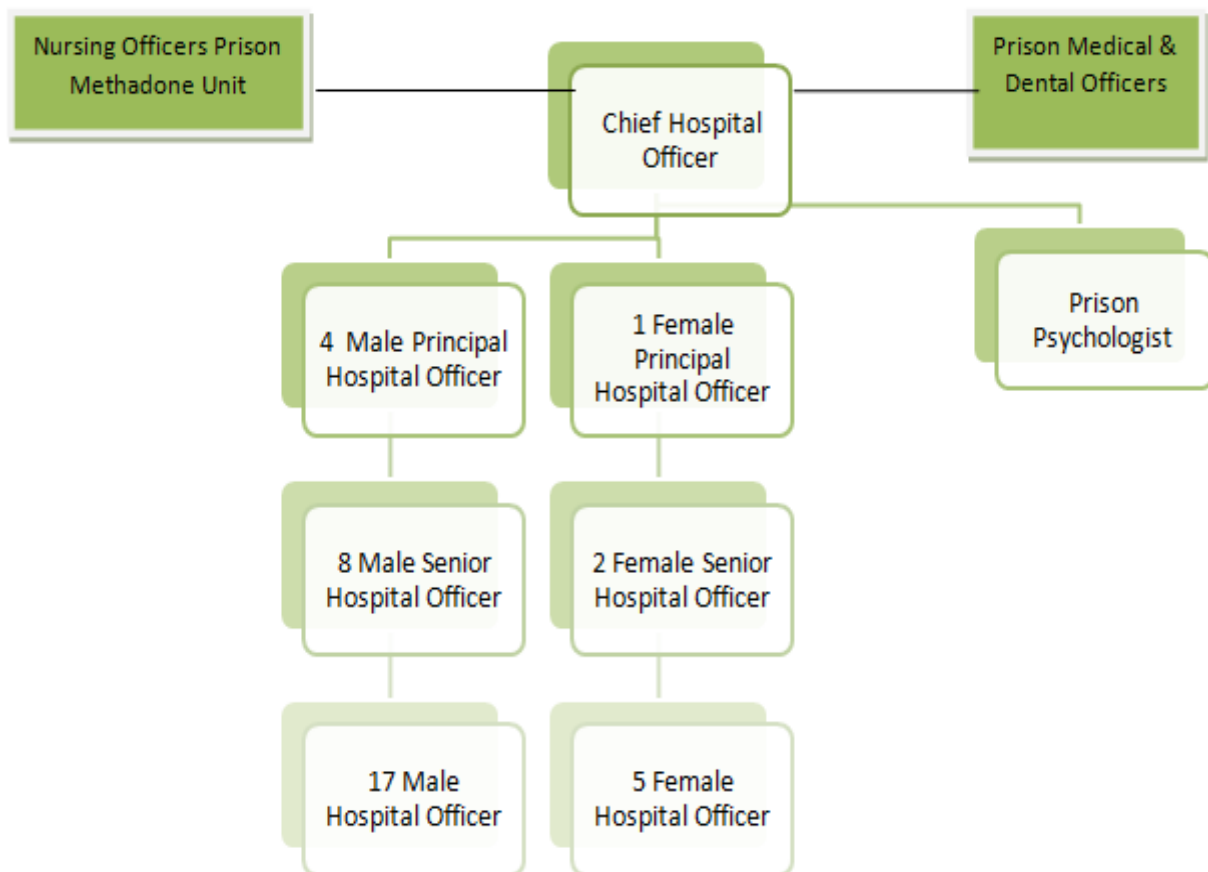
Nursing Officers Prison Methadone Unit

Chief Hospital Officer

Prison Medical & Dental Officers

4 Male Principal Hospital Officer

1 Female Principal Hospital Officer

Prison Psychologist

8 Male Senior Hospital Officer

2 Female Senior Hospital Officer

17 Male Hospital Officer

5 Female Hospital Officer